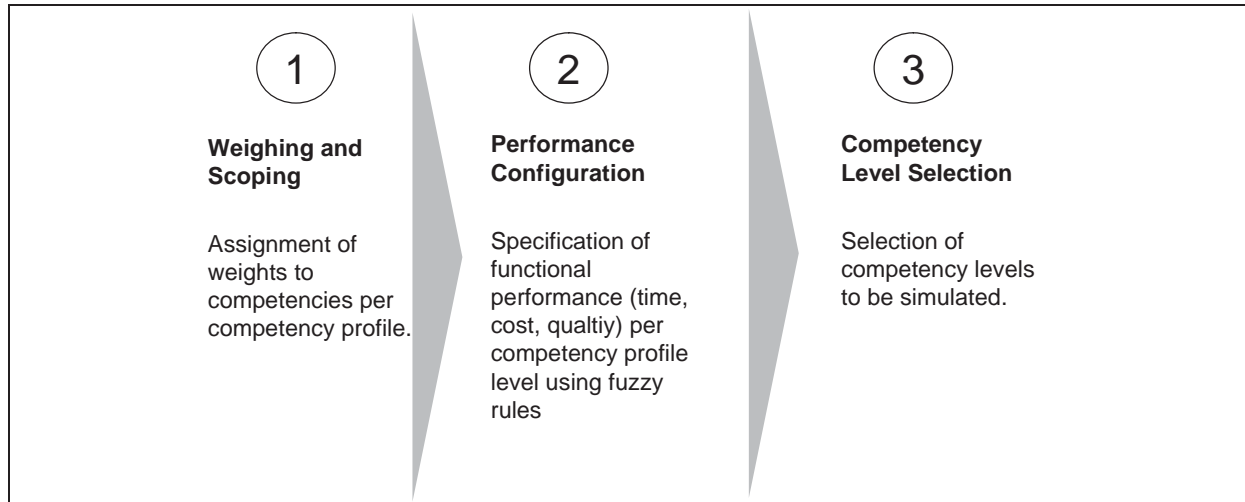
1

**Weighing and Scoping**

Assignment of weights to competencies per competency profile.

2

**Performance Configuration**

Specification of functional performance (time, cost, qualtiy) per competency profile level using fuzzy rules

3

**Competency Level Selection**

Selection of competency levels to be simulated.